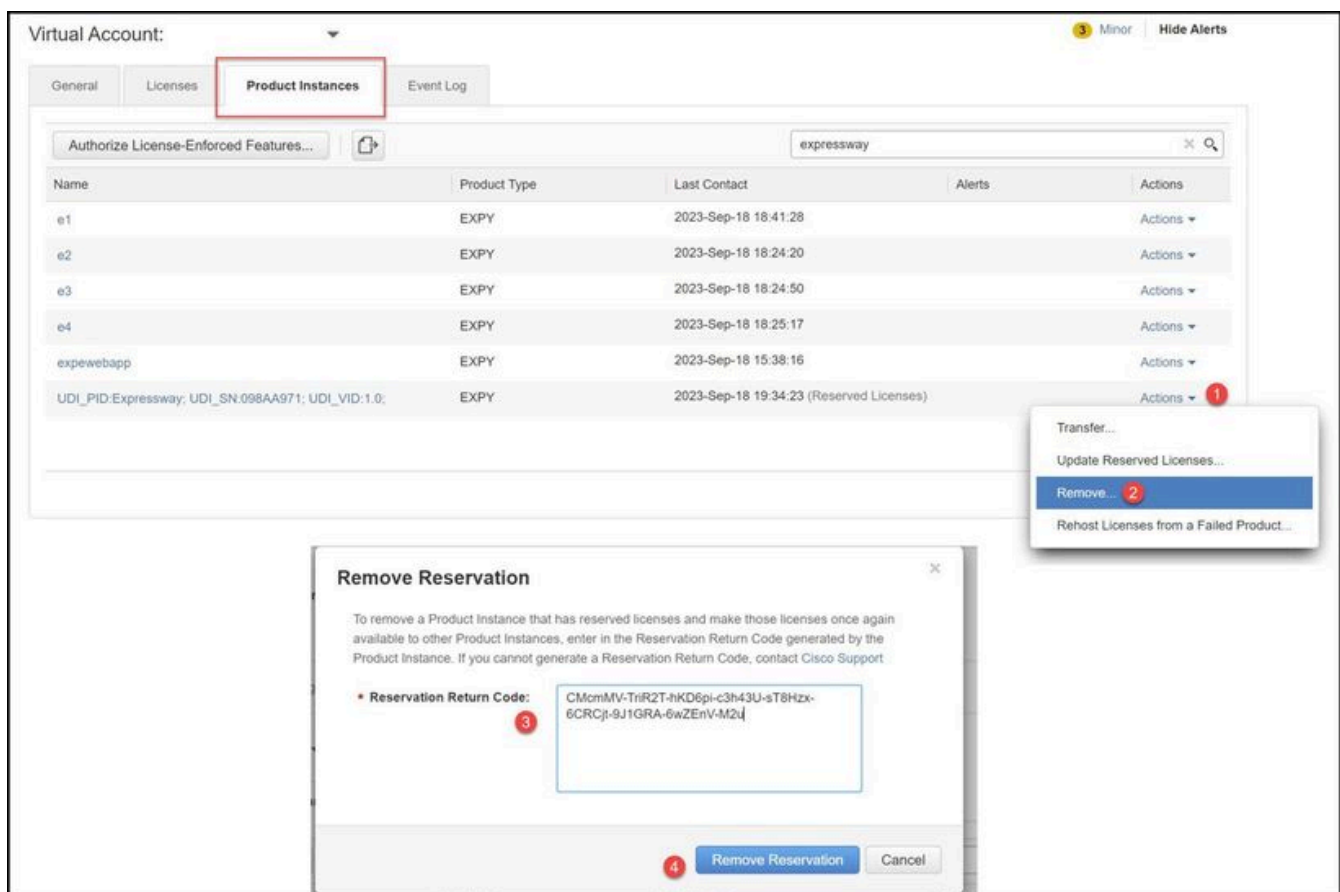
Virtual Account:

3 Minor | Hide Alerts

General | Licenses | Product Instances | Event Log

Authorize License-Enforced Features...

expressway

| Name | Product Type | Last Contact | Alerts | Actions |
|---|---|---|---|---|
| e1 | EXPY | 2023-Sep-18 18:41:28 | | Actions |
| e2 | EXPY | 2023-Sep-18 18:24:20 | | Actions |
| e3 | EXPY | 2023-Sep-18 18:24:50 | | Actions |
| e4 | EXPY | 2023-Sep-18 18:25:17 | | Actions |
| expewebapp | EXPY | 2023-Sep-18 15:38:16 | | Actions |
| UDI_PID:Expressway; UDI_SN:098AA971; UDI_VID:1.0; | EXPY | 2023-Sep-18 19:34:23 (Reserved Licenses) | | Actions 1 |

Transfer...
Update Reserved Licenses...
Remove... 2
Rehost Licenses from a Failed Product...

Remove Reservation

To remove a Product Instance that has reserved licenses and make those licenses once again available to other Product Instances, enter in the Reservation Return Code generated by the Product Instance. If you cannot generate a Reservation Return Code, contact Cisco Support

* Reservation Return Code: 3

CMcmMV-TriR2T-hKD6pi-c3h43U-sT8Hzx-6CRCjt-9J1GRA-6wZEnV-M2u

4 Remove Reservation | Cancel